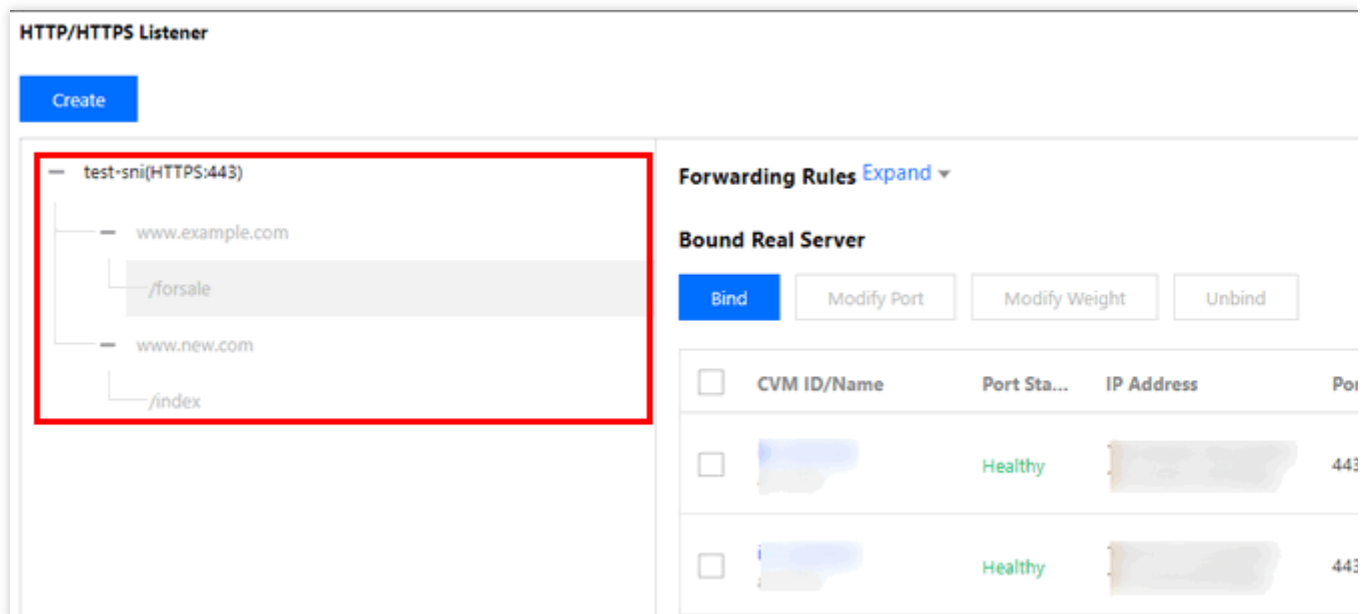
HTTP/HTTPS Listener

Create

— test-sni(HTTPS:443)

— www.example.com

/forsale

— www.new.com

/index

Forwarding Rules Expand

Bound Real Server

Bind | Modify Port | Modify Weight | Unbind

| | CVM ID/Name | Port Sta... | IP Address | Por |
|---|---|---|---|---|
| | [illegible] | Healthy | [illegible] | 443 |
| | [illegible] | Healthy | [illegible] | 443 |